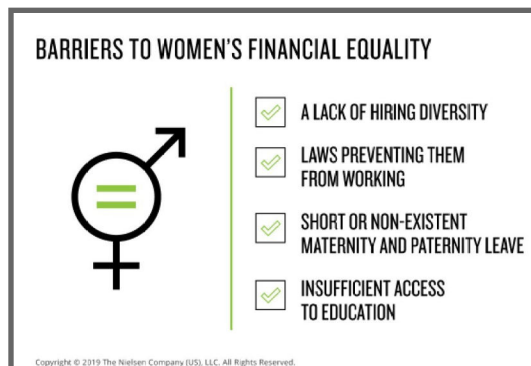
BARRIERS TO WOMEN'S FINANCIAL EQUALITY

A LACK OF HIRING DIVERSITY

LAWS PREVENTING THEM FROM WORKING

SHORT OR NON-EXISTENT MATERNITY AND PATERNITY LEAVE

INSUFFICIENT ACCESS TO EDUCATION

Copyright © 2019 The Nielsen Company (US), LLC. All Rights Reserved.